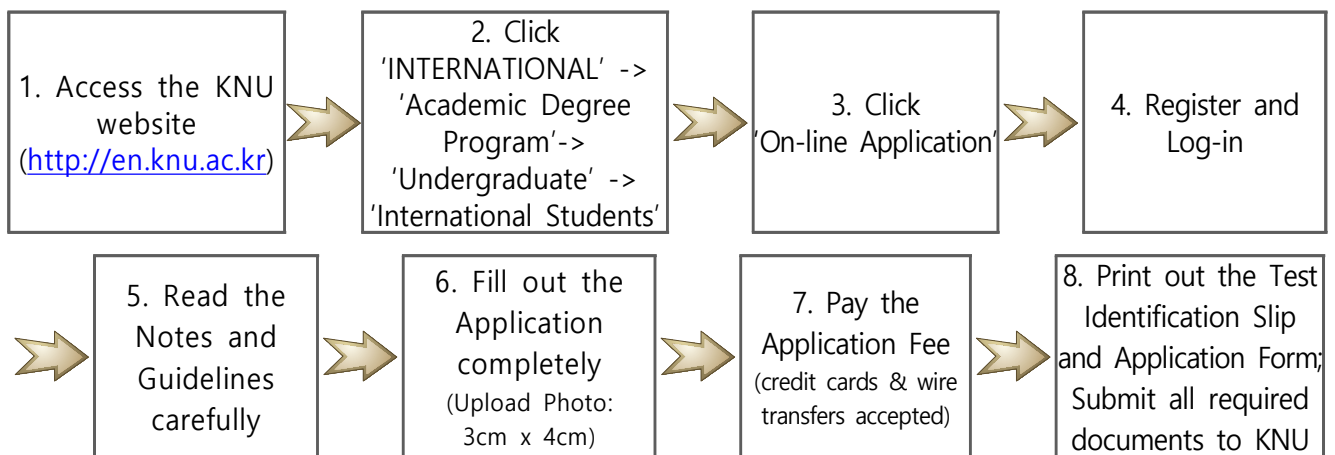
1. Access the KNU website (http://en.knu.ac.kr)

2. Click 'INTERNATIONAL' -> 'Academic Degree Program'-> 'Undergraduate' -> 'International Students'

3. Click 'On-line Application'

4. Register and Log-in

5. Read the Notes and Guidelines carefully

6. Fill out the Application completely (Upload Photo: 3cm x 4cm)

7. Pay the Application Fee (credit cards & wire transfers accepted)

8. Print out the Test Identification Slip and Application Form; Submit all required documents to KNU